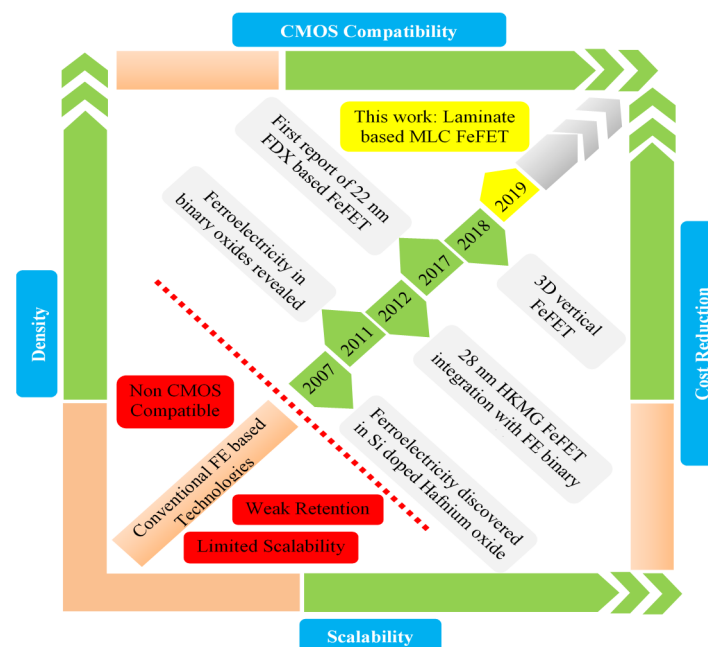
CMOS Compatibility

This work: Laminate based MLC FeFET

First report of 22 nm FDX based FeFET

Ferroelectricity in binary oxides revealed

2019

2018

2017

2012

2011

2007

3D vertical FeFET

28 nm HKMG FeFET integration with FE binary

Ferroelectricity discovered in Si doped Hafnium oxide

Density

Cost Reduction

Non CMOS Compatible

Conventional FE based Technologies

Weak Retention

Limited Scalability

Scalability